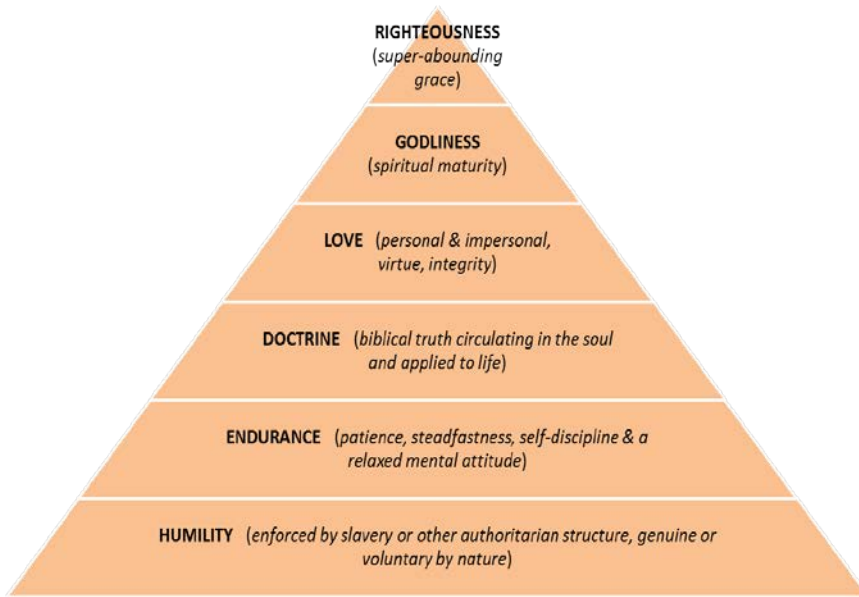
RIGHTEOUSNESS
(super-abounding grace)

GODLINESS
(spiritual maturity)

LOVE (personal & impersonal, virtue, integrity)

DOCTRINE (biblical truth circulating in the soul and applied to life)

ENDURANCE (patience, steadfastness, self-discipline & a relaxed mental attitude)

HUMILITY (enforced by slavery or other authoritarian structure, genuine or voluntary by nature)